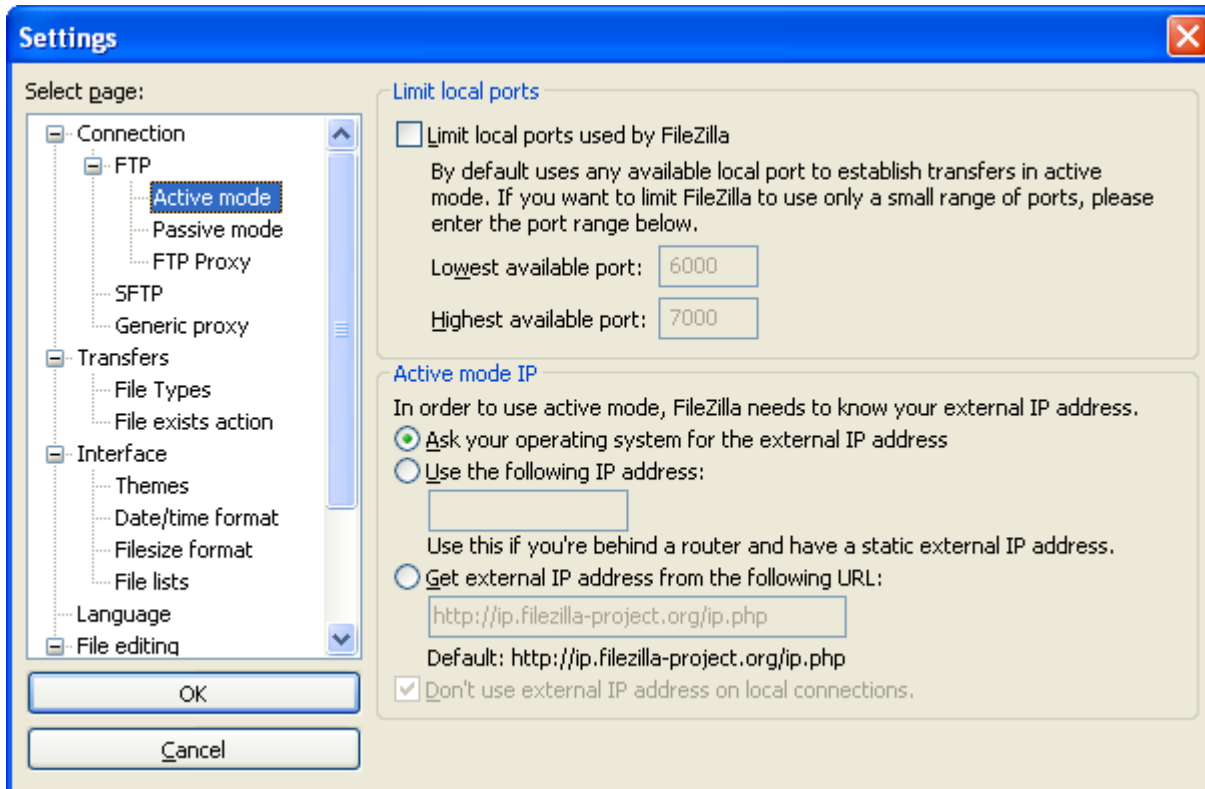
Settings

Select page:

Connection
FTP
Active mode
Passive mode
FTP Proxy
SFTP
Generic proxy
Transfers
File Types
File exists action
Interface
Themes
Date/time format
Filesize format
File lists
Language
File editing

OK
Cancel

Limit local ports

Limit local ports used by FileZilla

By default uses any available local port to establish transfers in active mode. If you want to limit FileZilla to use only a small range of ports, please enter the port range below.

Lowest available port: 6000

Highest available port: 7000

Active mode IP

In order to use active mode, FileZilla needs to know your external IP address.

Ask your operating system for the external IP address

Use the following IP address:

Use this if you're behind a router and have a static external IP address.

Get external IP address from the following URL:

http://ip.filezilla-project.org/ip.php

Default: http://ip.filezilla-project.org/ip.php

Don't use external IP address on local connections.